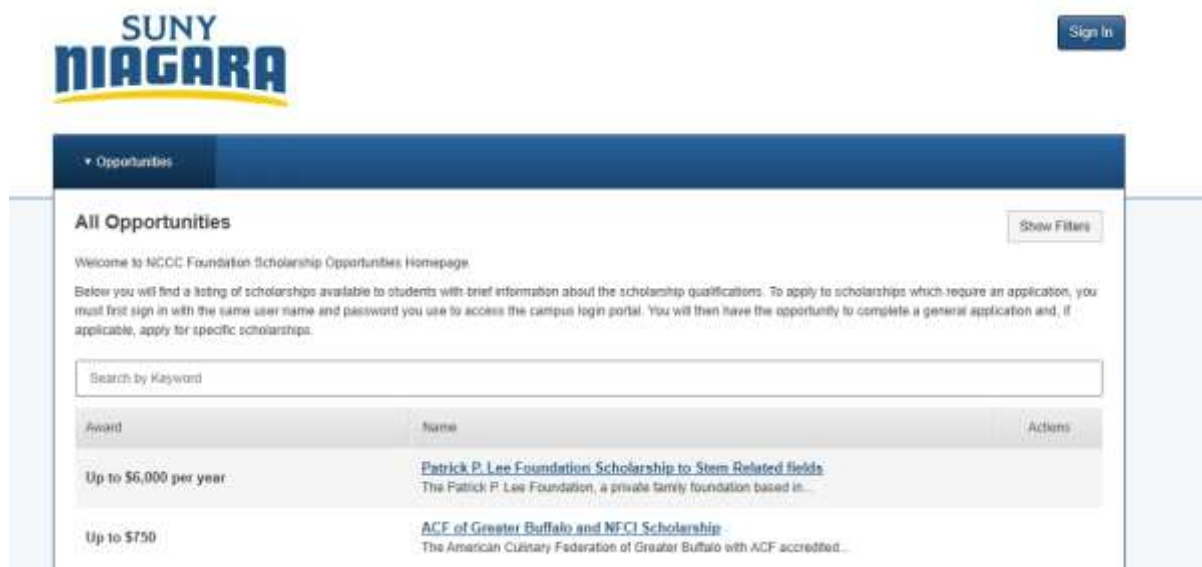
SUNY
NIAGARA

Sign In

▾ Opportunities

All Opportunities

Show Filters

Welcome to NCCC Foundation Scholarship Opportunities Homepage.

Below you will find a listing of scholarships available to students with brief information about the scholarship qualifications. To apply to scholarships which require an application, you must first sign in with the same user name and password you use to access the campus login portal. You will then have the opportunity to complete a general application and, if applicable, apply for specific scholarships.

Search by Keyword

| Award | Name | Actions |
|---|---|---|
| Up to $6,000 per year | Patrick P. Lee Foundation Scholarship to Stem Related fields<br>The Patrick P. Lee Foundation, a private family foundation based in... | |
| Up to $750 | ACF of Greater Buffalo and NFCI Scholarship<br>The American Culinary Federation of Greater Buffalo with ACF accredited... | |